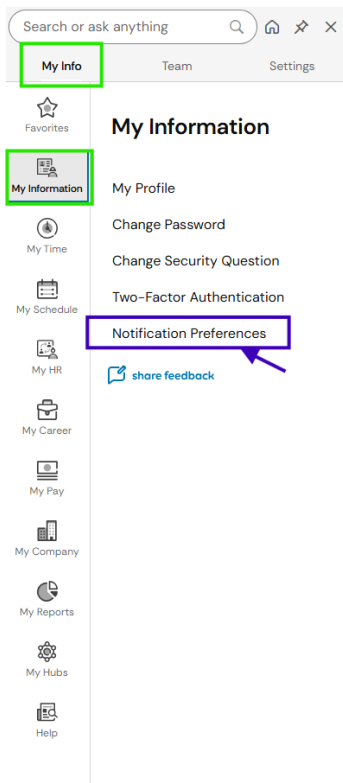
Search or ask anything

My Info
Team
Settings

Favorites
My Information
My Time
My Schedule
My HR
My Career
My Pay
My Company
My Reports
My Hubs
Help

My Information

My Profile
Change Password
Change Security Question
Two-Factor Authentication
Notification Preferences
share feedback